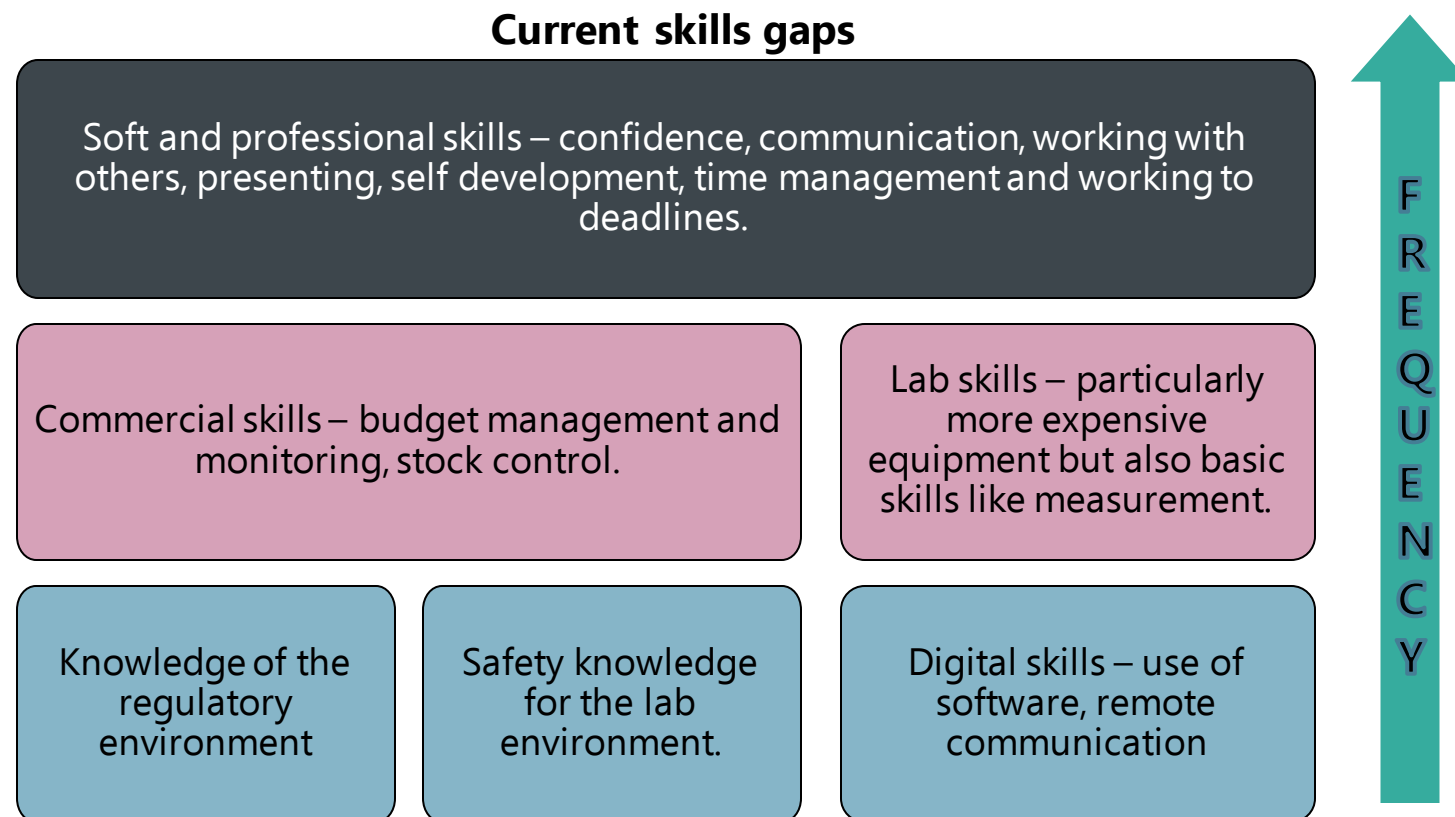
Current skills gaps

Soft and professional skills – confidence, communication, working with others, presenting, self development, time management and working to deadlines.

Commercial skills – budget management and monitoring, stock control.

Lab skills – particularly more expensive equipment but also basic skills like measurement.

Knowledge of the regulatory environment

Safety knowledge for the lab environment.

Digital skills – use of software, remote communication

FREQUENCY